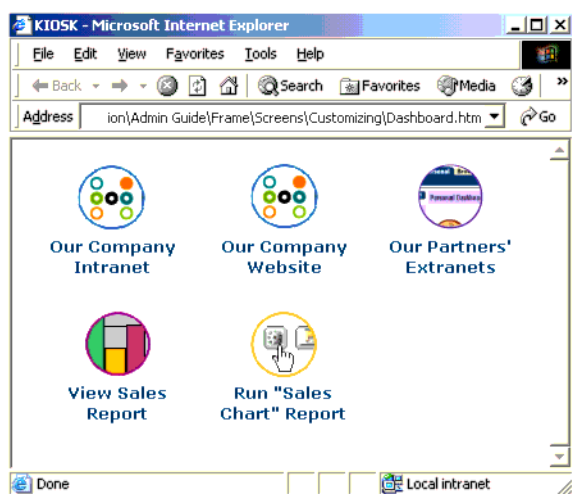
KIOSK - Microsoft Internet Explorer

File Edit View Favorites Tools Help

Back Search Favorites Media

Address ion\Admin Guide\Frame\Screens\Customizing\Dashboard.htm Go

Our Company Intranet

Our Company Website

Our Partners' Extranets

View Sales Report

Run "Sales Chart" Report

Done

Local intranet